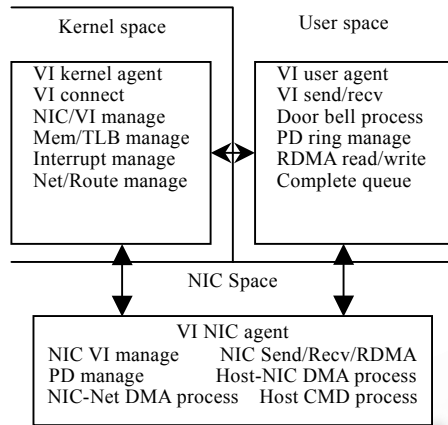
Kernel space

User space

VI kernel agent
VI connect
NIC/VI manage
Mem/TLB manage
Interrupt manage
Net/Route manage

VI user agent
VI send/recv
Door bell process
PD ring manage
RDMA read/write
Complete queue

NIC Space

VI NIC agent
NIC VI manage
PD manage
NIC-Net DMA process
NIC Send/Recv/RDMA
Host-NIC DMA process
Host CMD process